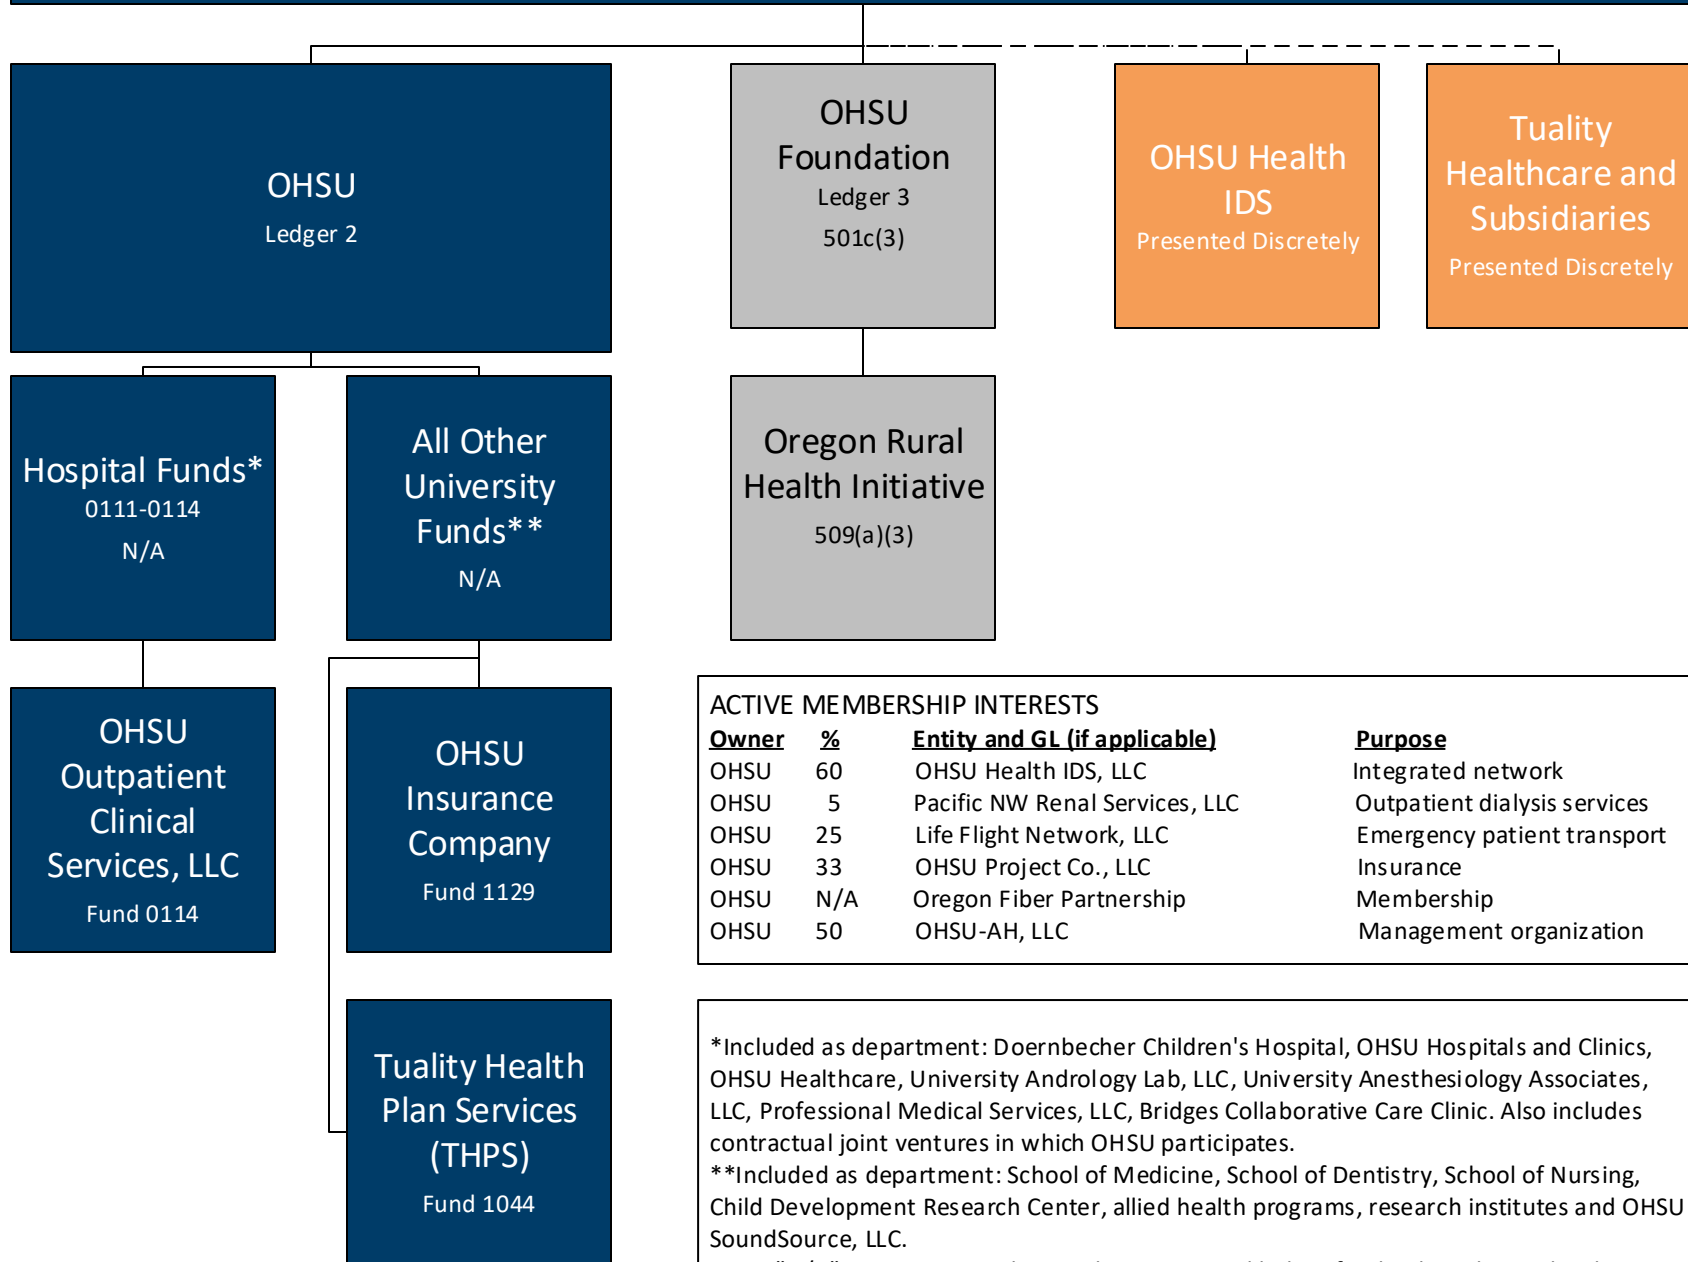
OHSU
Ledger 2

OHSU Foundation
Ledger 3
501c(3)

OHSU Health IDS
Presented Discretely

Tuality Healthcare and Subsidiaries
Presented Discretely

Hospital Funds*
0111-0114
N/A

All Other University Funds**
N/A

Oregon Rural Health Initiative
509(a)(3)

OHSU Outpatient Clinical Services, LLC
Fund 0114

OHSU Insurance Company
Fund 1129

Tuality Health Plan Services (THPS)
Fund 1044

ACTIVE MEMBERSHIP INTERESTS

| Owner | % | Entity and GL (if applicable) | Purpose |
|---|---|---|---|
| OHSU | 60 | OHSU Health IDS, LLC | Integrated network |
| OHSU | 5 | Pacific NW Renal Services, LLC | Outpatient dialysis services |
| OHSU | 25 | Life Flight Network, LLC | Emergency patient transport |
| OHSU | 33 | OHSU Project Co., LLC | Insurance |
| OHSU | N/A | Oregon Fiber Partnership | Membership |
| OHSU | 50 | OHSU-AH, LLC | Management organization |

*Included as department: Doernbecher Children's Hospital, OHSU Hospitals and Clinics, OHSU Healthcare, University Andrology Lab, LLC, University Anesthesiology Associates, LLC, Professional Medical Services, LLC, Bridges Collaborative Care Clinic. Also includes contractual joint ventures in which OHSU participates.
**Included as department: School of Medicine, School of Dentistry, School of Nursing, Child Development Research Center, allied health programs, research institutes and OHSU SoundSource, LLC.
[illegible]